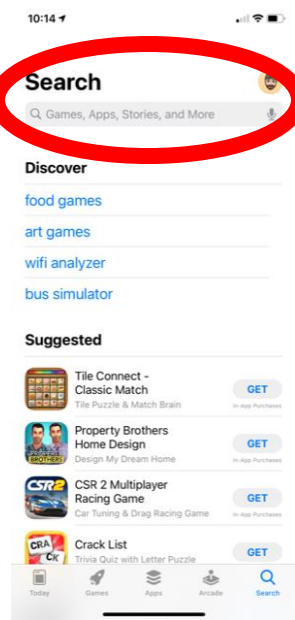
10:14

Search

Games, Apps, Stories, and More

Discover

food games

art games

wifi analyzer

bus simulator

Suggested

Tile Connect - Classic Match
Tile Puzzle & Match Brain
GET
In-App Purchases

Property Brothers Home Design
Design My Dream Home
GET
In-App Purchases

CSR 2 Multiplayer Racing Game
Car Tuning & Drag Racing Game
GET
In-App Purchases

Crack List
Trivia Quiz with Letter Puzzle
GET

Today Games Apps Arcade Search